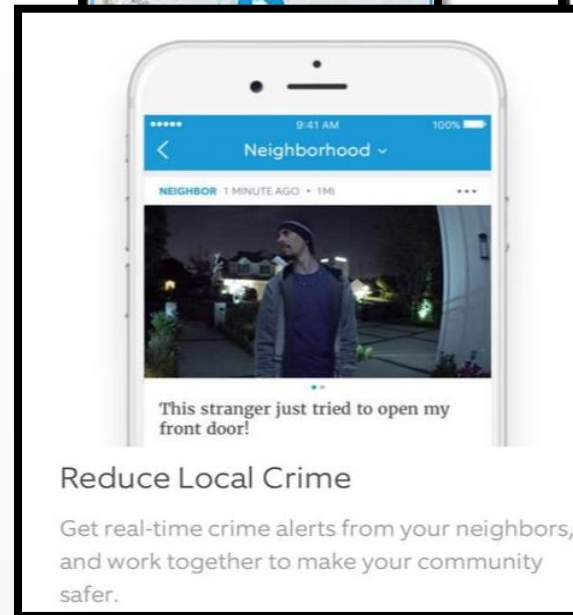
••••• 9:41 AM 100%

Neighborhood

NEIGHBOR 1 MINUTE AGO • 1MI •••

This stranger just tried to open my front door!

Reduce Local Crime

Get real-time crime alerts from your neighbors, and work together to make your community safer.